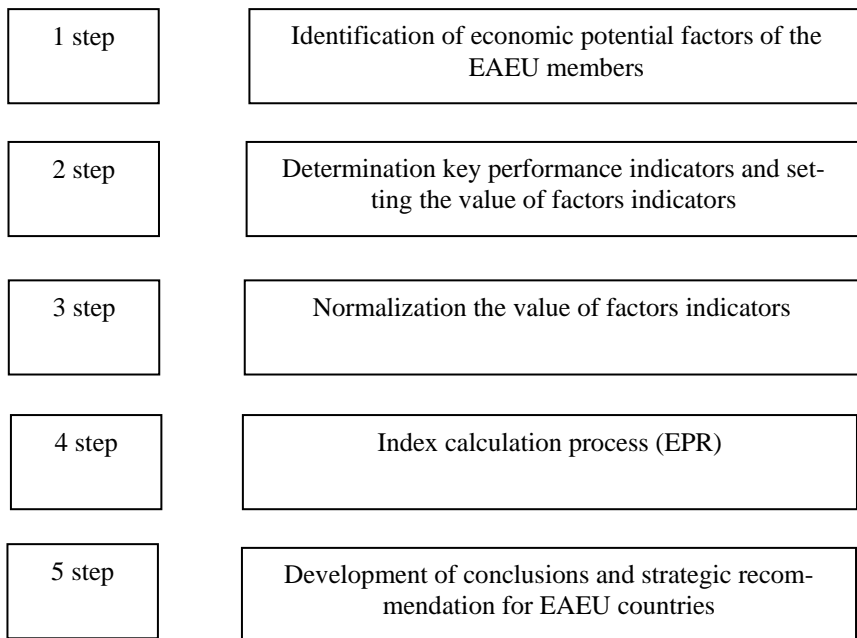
1 step

Identification of economic potential factors of the EAEU members

2 step

Determination key performance indicators and setting the value of factors indicators

3 step

Normalization the value of factors indicators

4 step

Index calculation process (EPR)

5 step

Development of conclusions and strategic recommendation for EAEU countries